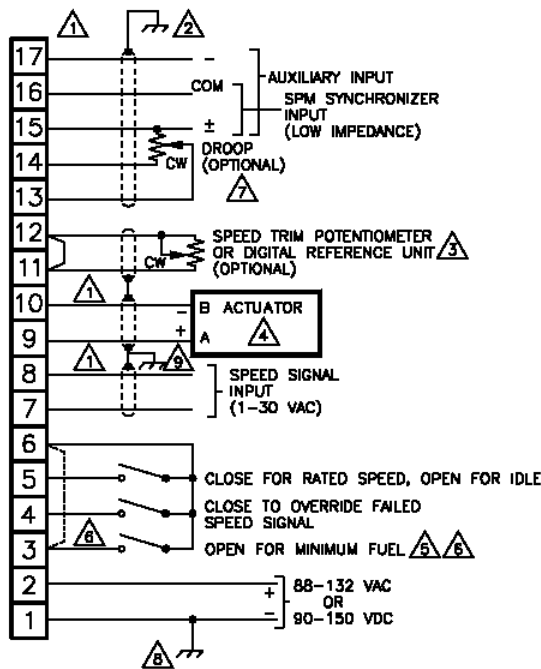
1 2
17 –
16 COM
15 ±
14 CW
13
AUXILIARY INPUT
SPM SYNCHRONIZER INPUT (LOW IMPEDANCE)
DROOP (OPTIONAL)
7
12
11
CW
SPEED TRIM POTENTIOMETER OR DIGITAL REFERENCE UNIT 3 (OPTIONAL)
1
10 –
9 +
B ACTUATOR
A 4
1 9
8
7
SPEED SIGNAL INPUT (1–30 VAC)
6
5
4
3
6
CLOSE FOR RATED SPEED, OPEN FOR IDLE
CLOSE TO OVERRIDE FAILED SPEED SIGNAL
OPEN FOR MINIMUM FUEL 5 6
2 +
1 –
88–132 VAC OR 90–150 VDC
8